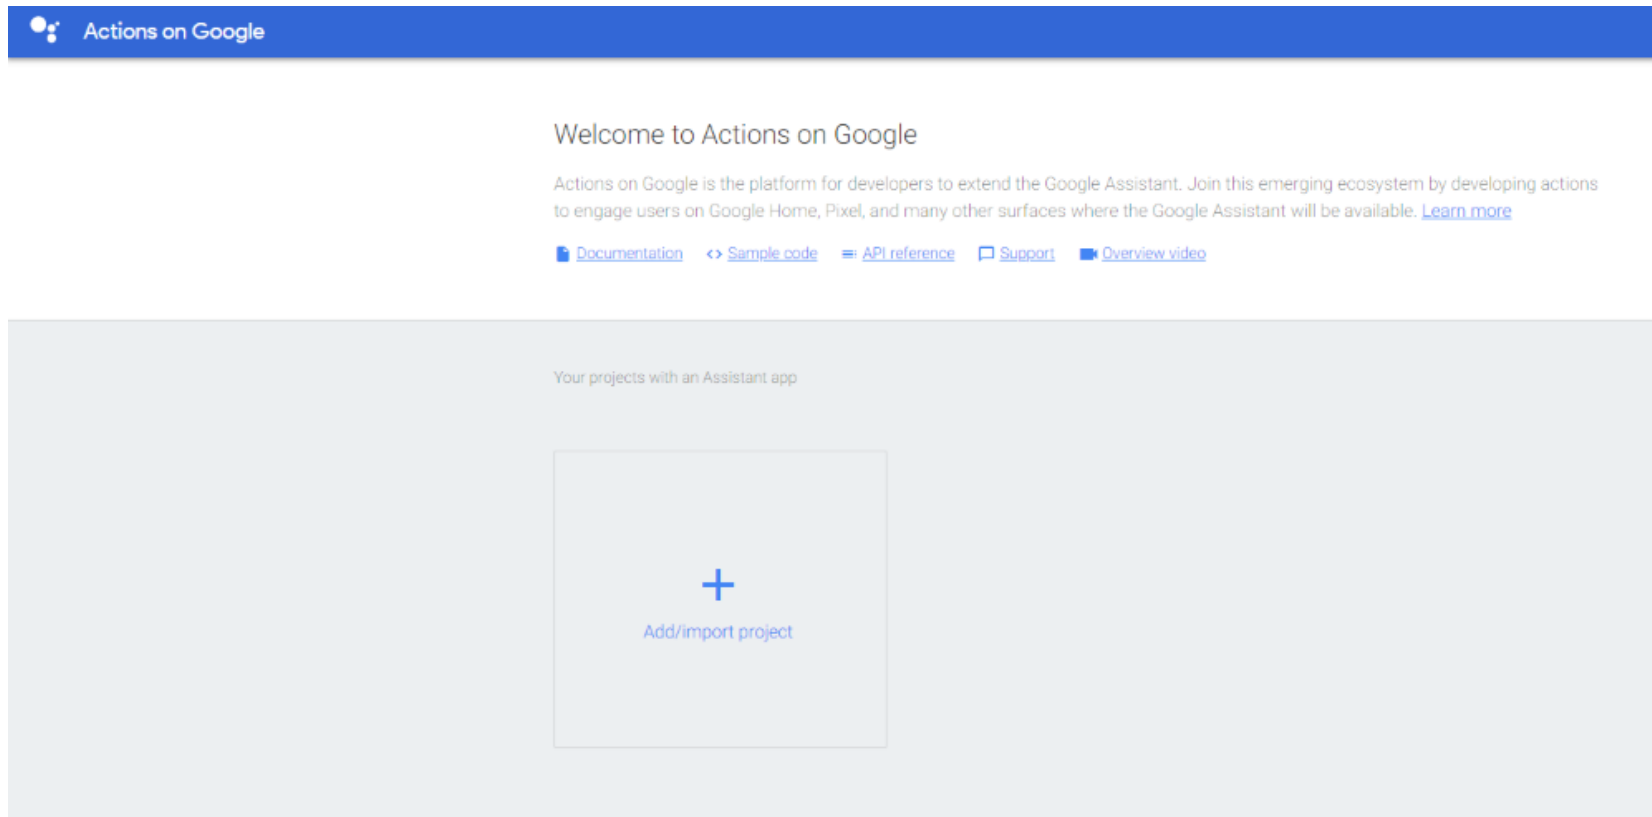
Actions on Google

Welcome to Actions on Google

Actions on Google is the platform for developers to extend the Google Assistant. Join this emerging ecosystem by developing actions to engage users on Google Home, Pixel, and many other surfaces where the Google Assistant will be available. Learn more

Documentation <> Sample code API reference Support Overview video

Your projects with an Assistant app

+

Add/import project